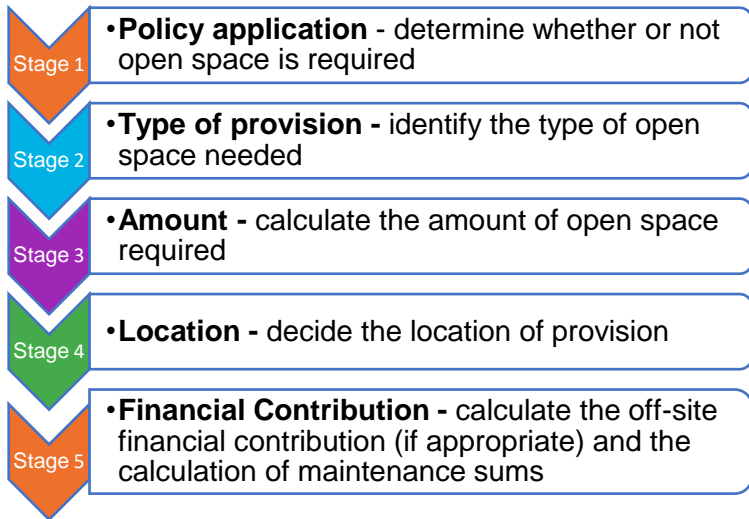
Stage 1

•**Policy application** - determine whether or not open space is required

Stage 2

•**Type of provision -** identify the type of open space needed

Stage 3

•**Amount -** calculate the amount of open space required

Stage 4

•**Location -** decide the location of provision

Stage 5

•**Financial Contribution -** calculate the off-site financial contribution (if appropriate) and the calculation of maintenance sums